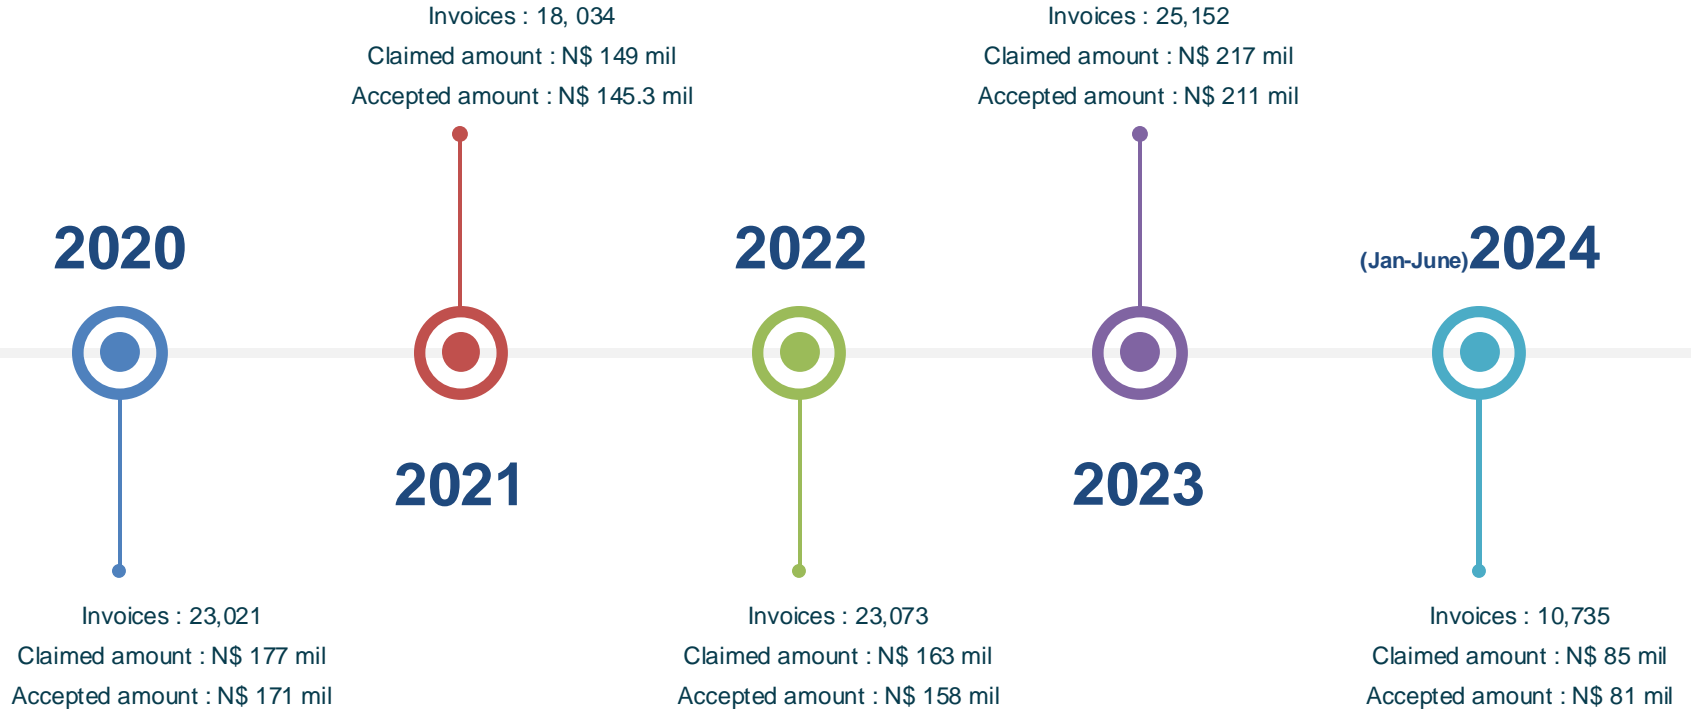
Invoices : 18, 034
Claimed amount : N$ 149 mil
Accepted amount : N$ 145.3 mil

Invoices : 25,152
Claimed amount : N$ 217 mil
Accepted amount : N$ 211 mil

2020

2022

(Jan-June)2024

2021

2023

Invoices : 23,021
Claimed amount : N$ 177 mil
Accepted amount : N$ 171 mil

Invoices : 23,073
Claimed amount : N$ 163 mil
Accepted amount : N$ 158 mil

Invoices : 10,735
Claimed amount : N$ 85 mil
Accepted amount : N$ 81 mil